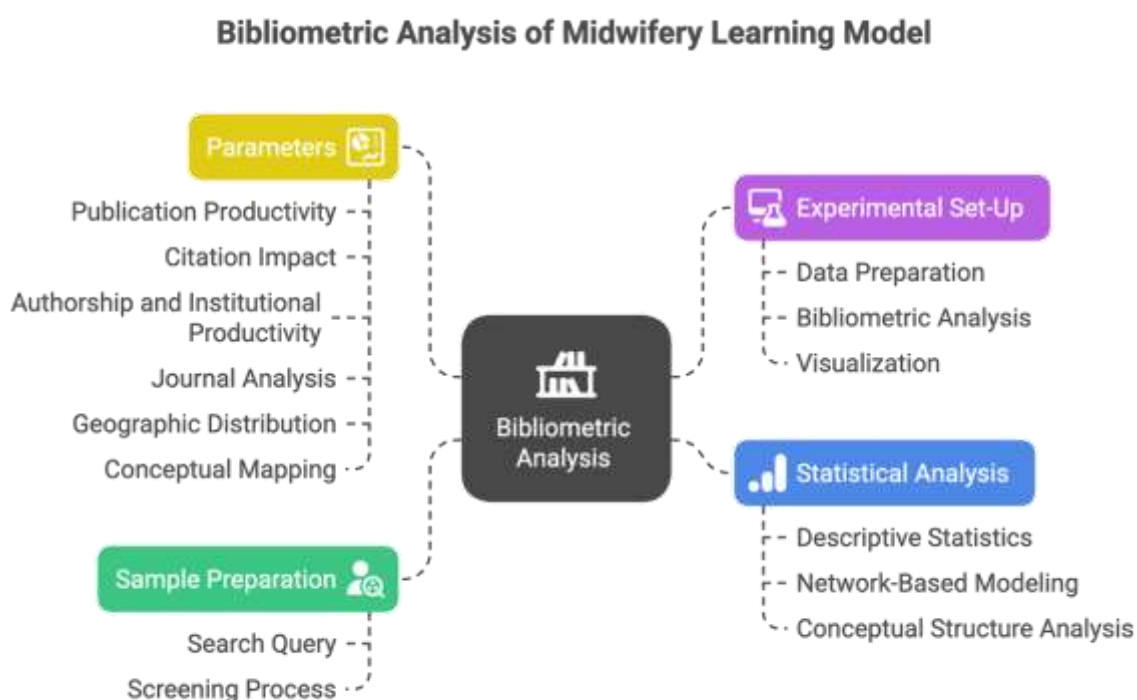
Bibliometric Analysis of Midwifery Learning Model

Parameters

Publication Productivity

Citation Impact

Authorship and Institutional Productivity

Journal Analysis

Geographic Distribution

Conceptual Mapping

Bibliometric Analysis

Experimental Set-Up

Data Preparation

Bibliometric Analysis

Visualization

Statistical Analysis

Descriptive Statistics

Network-Based Modeling

Conceptual Structure Analysis

Sample Preparation

Search Query

Screening Process